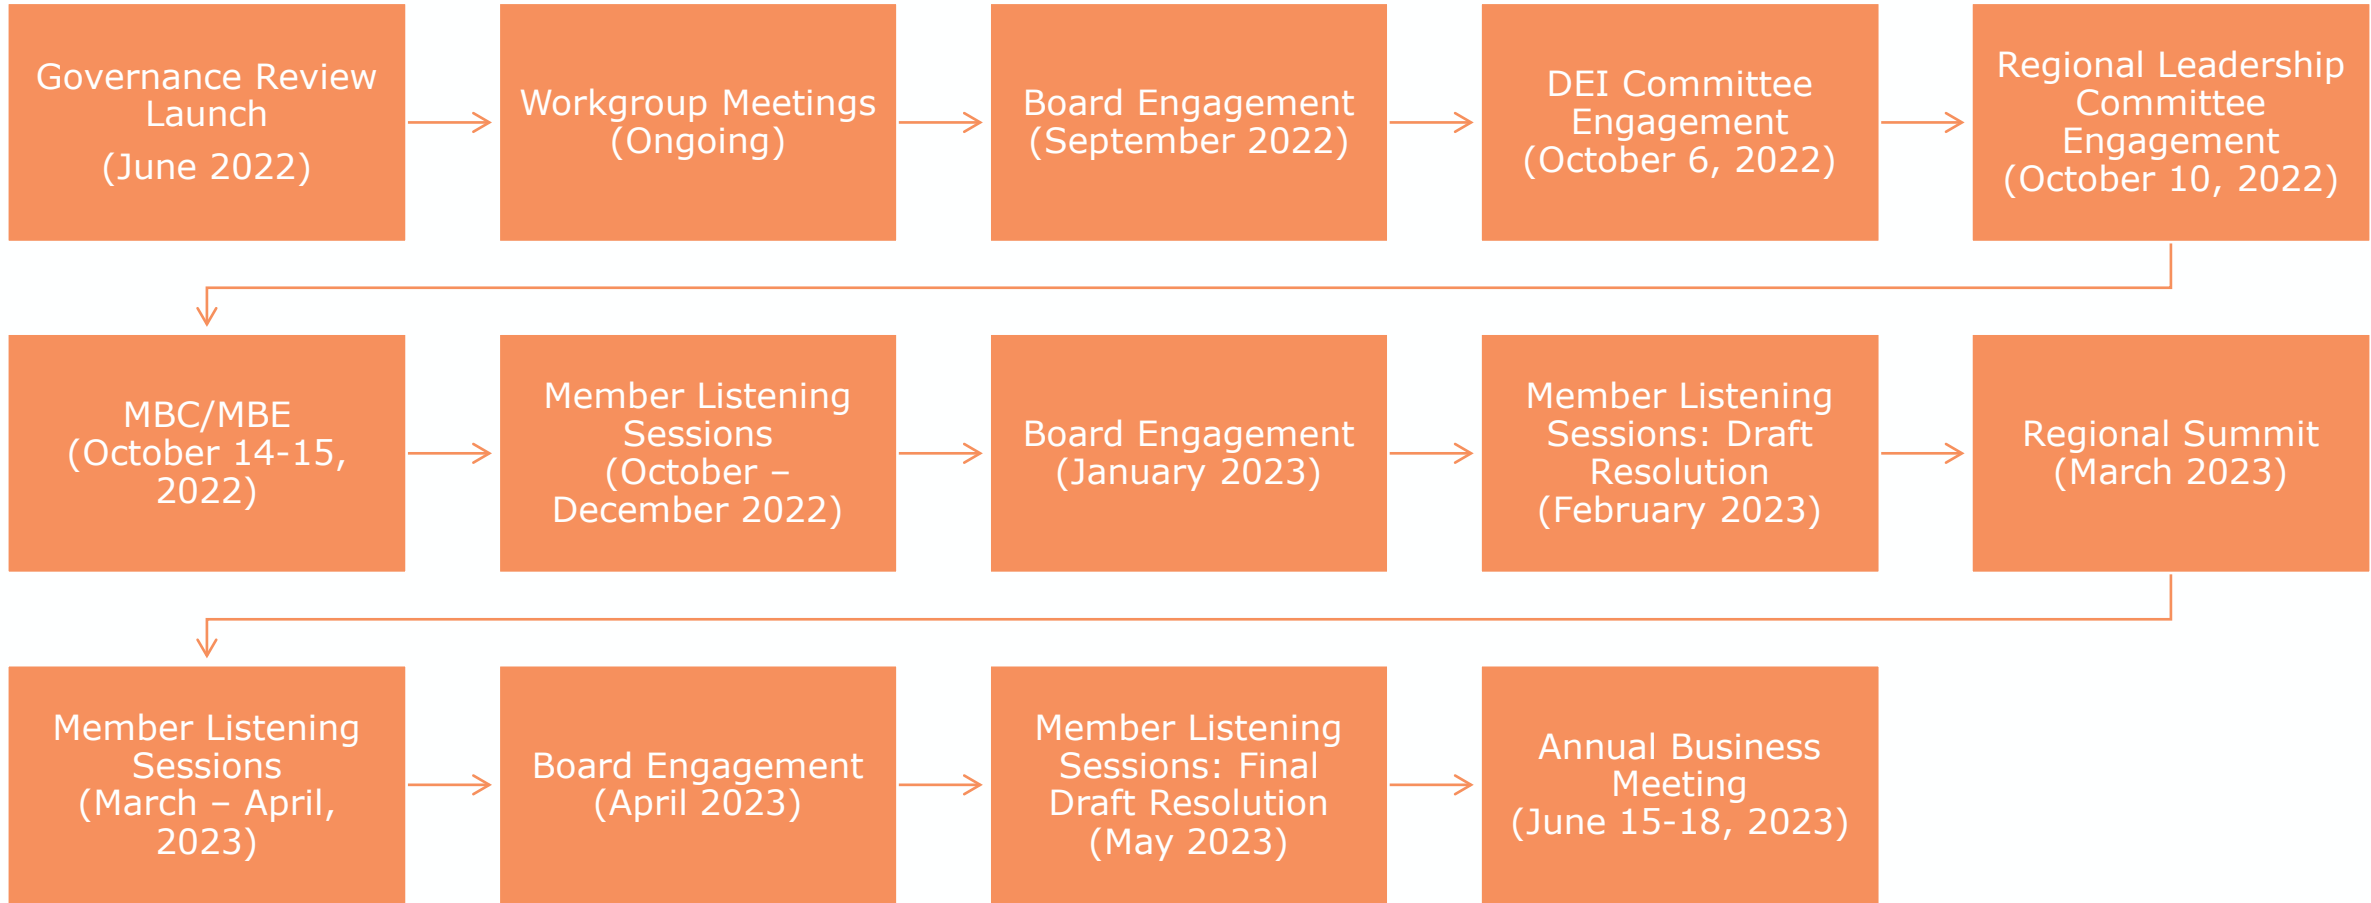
Governance Review Launch
(June 2022)

Workgroup Meetings
(Ongoing)

Board Engagement
(September 2022)

DEI Committee Engagement
(October 6, 2022)

Regional Leadership Committee Engagement
(October 10, 2022)

MBC/MBE
(October 14-15, 2022)

Member Listening Sessions
(October – December 2022)

Board Engagement
(January 2023)

Member Listening Sessions: Draft Resolution
(February 2023)

Regional Summit
(March 2023)

Member Listening Sessions
(March – April, 2023)

Board Engagement
(April 2023)

Member Listening Sessions: Final Draft Resolution
(May 2023)

Annual Business Meeting
(June 15-18, 2023)